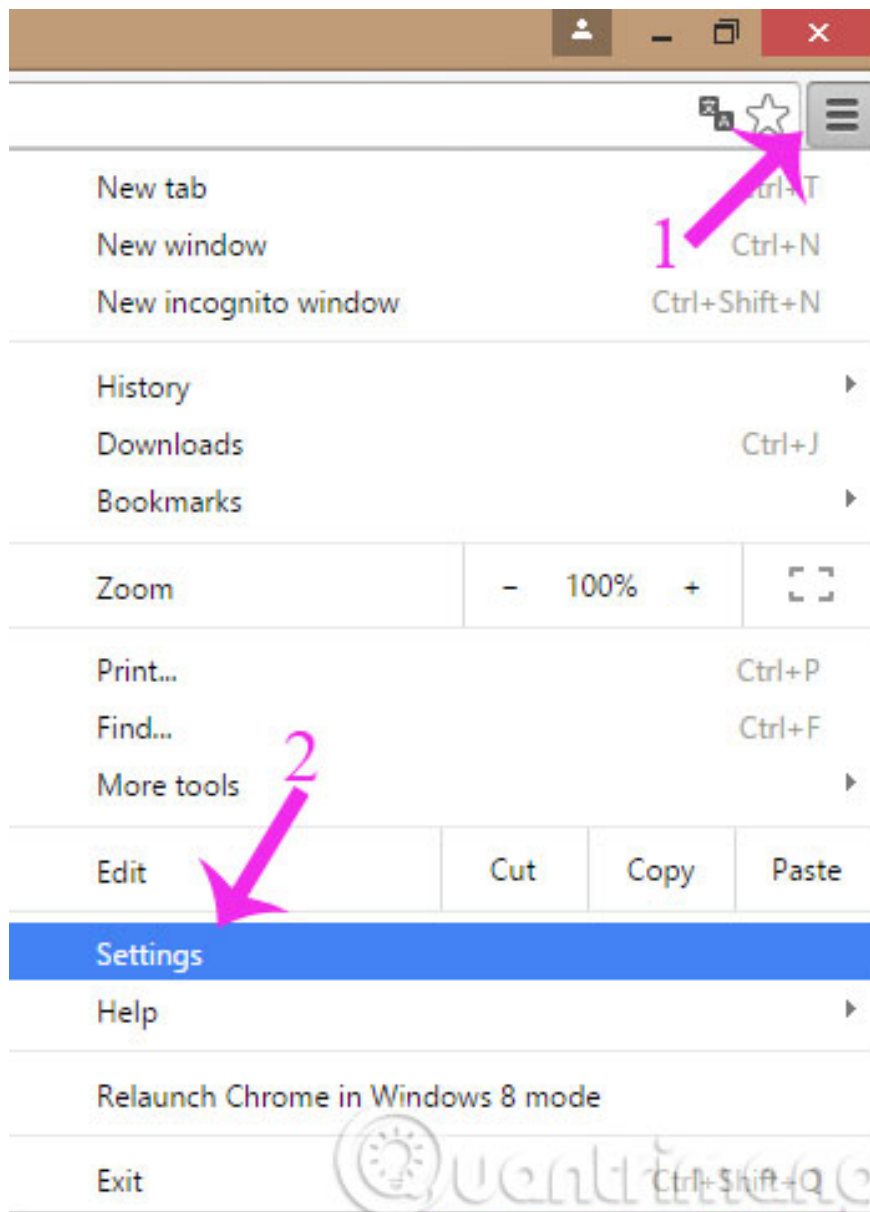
New tab Ctrl+T
New window Ctrl+N
New incognito window Ctrl+Shift+N

1

History
Downloads Ctrl+J
Bookmarks

Zoom – 100% +

Print... Ctrl+P
Find... Ctrl+F
More tools

2

Edit Cut Copy Paste

Settings
Help

Relaunch Chrome in Windows 8 mode

Exit Ctrl+Shift+Q

Quantrimang